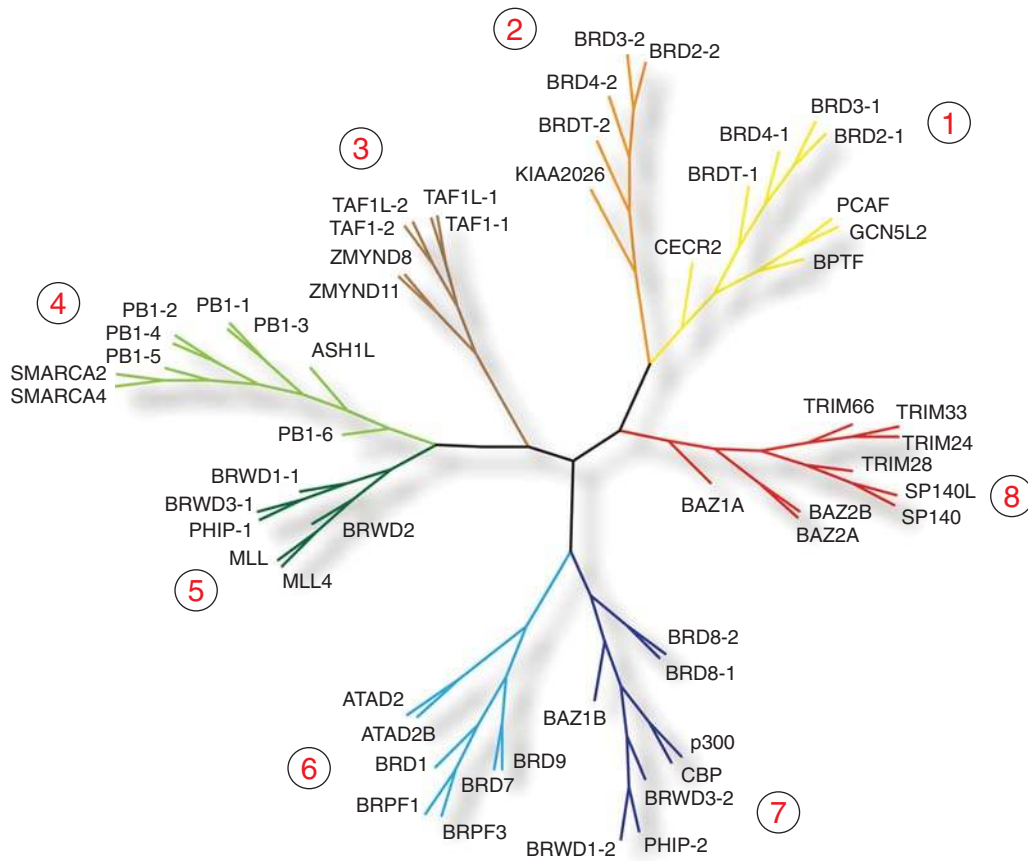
2
BRD3-2
BRD2-2
BRD4-2
BRDT-2
KIAA2026
1
BRD3-1
BRD4-1
BRD2-1
BRDT-1
PCAF
GCN5L2
BPTF
CECR2
3
TAF1L-2
TAF1L-1
TAF1-2
TAF1-1
ZMYND8
ZMYND11
4
PB1-2
PB1-1
PB1-4
PB1-3
PB1-5
SMARCA2
SMARCA4
ASH1L
PB1-6
TRIM66
TRIM33
TRIM24
TRIM28
SP140L
SP140
8
BAZ1A
BAZ2B
BAZ2A
BRWD1-1
BRWD3-1
PHIP-1
BRWD2
MLL
MLL4
5
BRD8-2
BRD8-1
ATAD2
ATAD2B
BAZ1B
p300
CBP
BRWD3-2
6
BRD1
BRD9
BRD7
BRPF1
BRPF3
7
BRWD1-2
PHIP-2